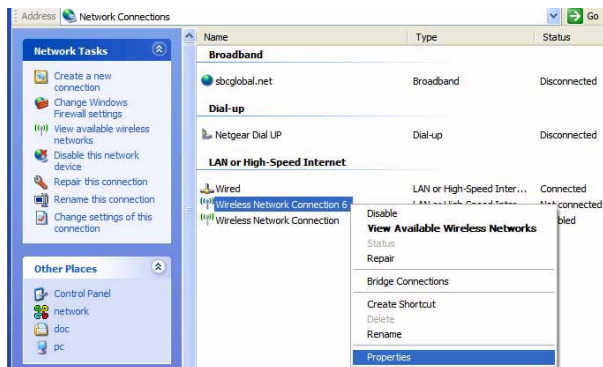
Address Network Connections

Go

Network Tasks

Create a new connection

Change Windows Firewall settings

View available wireless networks

Disable this network device

Repair this connection

Rename this connection

Change settings of this connection

Other Places

Control Panel

network

doc

pc

| Name | Type | Status |
|---|---|---|
| **Broadband** | | |
| sbcglobal.net | Broadband | Disconnected |
| **Dial-up** | | |
| Netgear Dial UP | Dial-up | Disconnected |
| **LAN or High-Speed Internet** | | |
| Wired | LAN or High-Speed Inter... | Connected |
| Wireless Network Connection 6 | LAN or High-Speed Inter... | Not connected |
| Wireless Network Connection | | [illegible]bled |

Disable

**View Available Wireless Networks**

Status

Repair

Bridge Connections

Create Shortcut

Delete

Rename

Properties